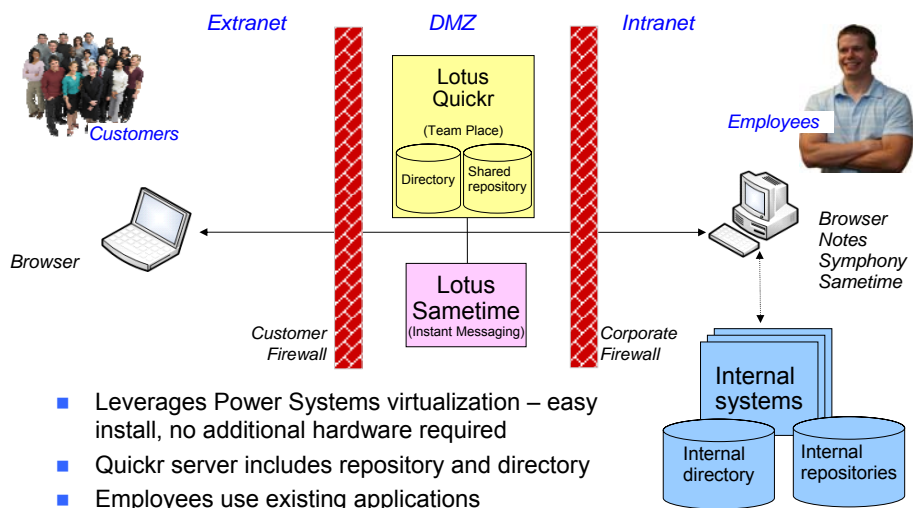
Extranet

DMZ

Intranet

Customers

Lotus Quickr

(Team Place)

Directory

Shared repository

Employees

Browser

Browser
Notes
Symphony
Sametime

Lotus Sametime
(Instant Messaging)

Customer Firewall

Corporate Firewall

Internal systems

Internal directory

Internal repositories

Leverages Power Systems virtualization – easy install, no additional hardware required

Quickr server includes repository and directory

Employees use existing applications